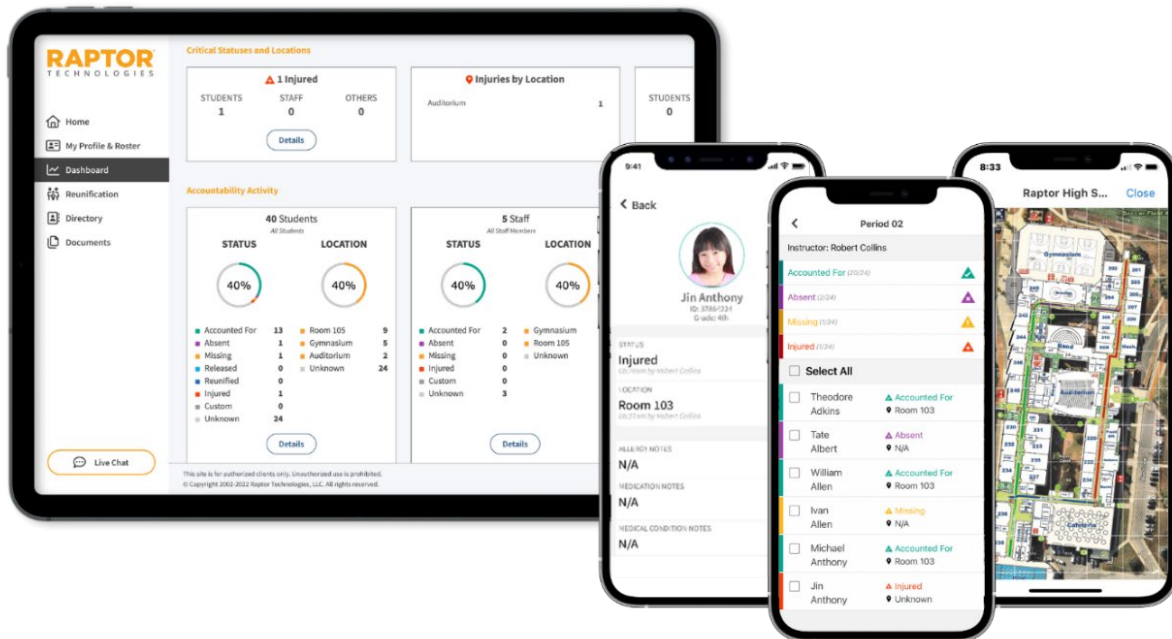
RAPTOR TECHNOLOGIES

Home
My Profile & Roster
Dashboard
Reunification
Directory
Documents

Live Chat

Critical Statuses and Locations

1 Injured
STUDENTS 1
STAFF 0
OTHERS 0
Details

Injuries by Location
Auditorium 1

STUDENTS 0

Accountability Activity

40 Students
All Students
STATUS
LOCATION
40%
40%
Accounted For 13
Absent 1
Missing 1
Released 0
Reunified 0
Injured 1
Custom 0
Unknown 24
Room 105 9
Gymnasium 5
Auditorium 2
Unknown 24
Details

5 Staff
All Staff Members
STATUS
LOCATION
40%
40%
Accounted For 2
Absent 0
Missing 0
Injured 0
Custom 0
Unknown 3
Gymnasium
Room 105
Unknown
Details

This site is for authorized clients only. Unauthorized use is prohibited.
© Copyright 2002-2022 Raptor Technologies, LLC. All rights reserved.

9:41
Back
Jin Anthony
ID: 3786224
Grade: 4th
STATUS
Injured
LOCATION
Room 103
ALLERGY NOTES
N/A
MEDICATION NOTES
N/A
MEDICAL CONDITION NOTES
N/A

Period 02
Instructor: Robert Collins
Accounted For (20/24)
Absent (2/24)
Missing (1/24)
Injured (1/24)
Select All
Theodore Adkins — Accounted For — Room 103
Tate Albert — Absent — N/A
William Allen — Accounted For — Room 103
Ivan Allen — Missing — N/A
Michael Anthony — Accounted For — Room 103
Jin Anthony — Injured — Unknown

8:33
Raptor High S...
Close
Gymnasium
Cafeteria